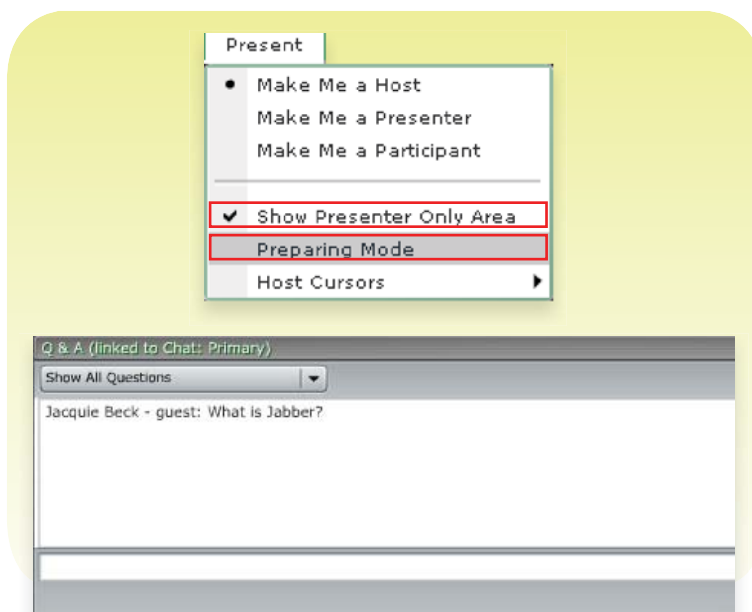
Present

Make Me a Host
Make Me a Presenter
Make Me a Participant

Show Presenter Only Area
Preparing Mode
Host Cursors

Q & A (linked to Chat: Primary)

Show All Questions

Jacquie Beck - guest: What is Jabber?